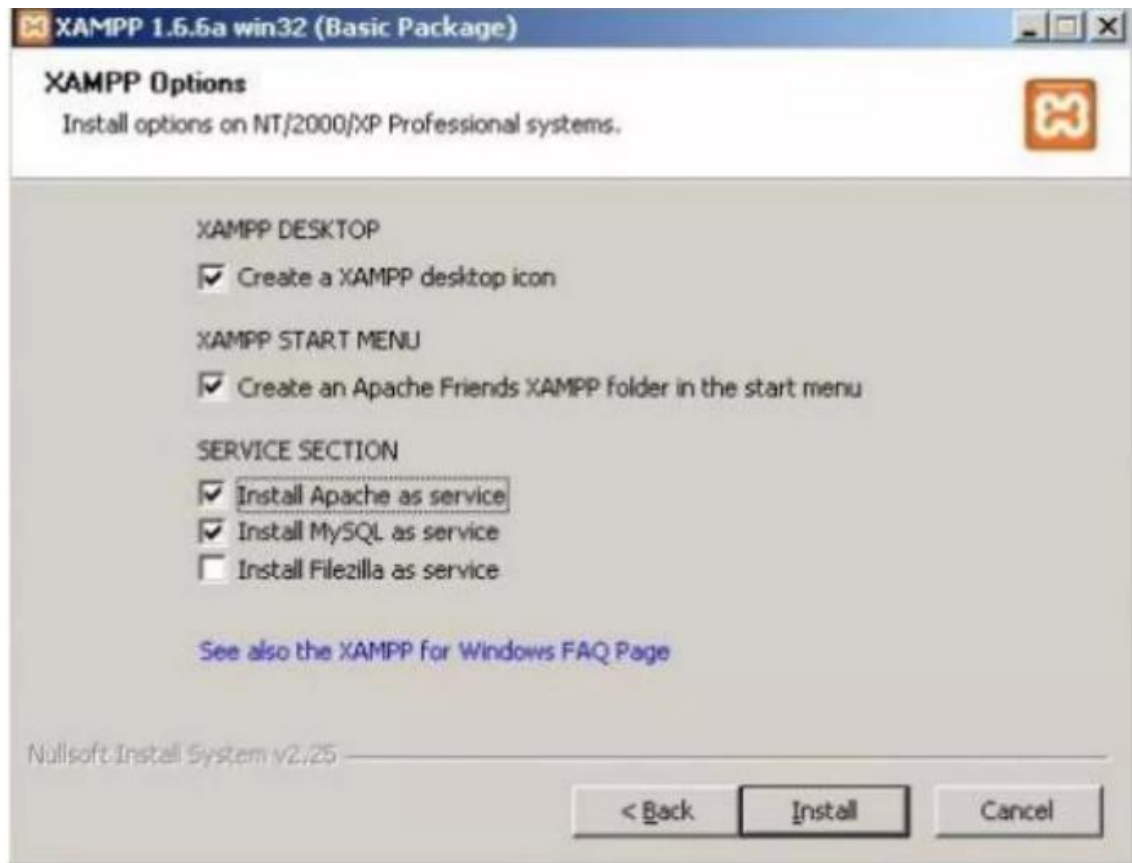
XAMPP 1.6.6a win32 (Basic Package)

XAMPP Options

Install options on NT/2000/XP Professional systems.

XAMPP DESKTOP

☑ Create a XAMPP desktop icon

XAMPP START MENU

☑ Create an Apache Friends XAMPP folder in the start menu

SERVICE SECTION

☑ Install Apache as service
☑ Install MySQL as service
☐ Install Filezilla as service

See also the XAMPP for Windows FAQ Page

Nullsoft Install System v2.25

< Back | Install | Cancel